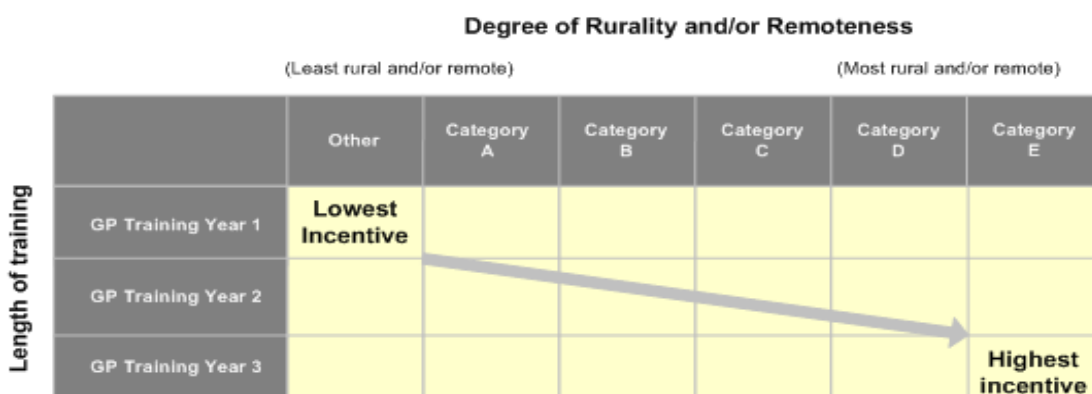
Degree of Rurality and/or Remoteness

(Least rural and/or remote) (Most rural and/or remote)

Length of training

| | Other | Category A | Category B | Category C | Category D | Category E |
|---|---|---|---|---|---|---|
| GP Training Year 1 | Lowest Incentive | | | | | |
| GP Training Year 2 | | | | | | |
| GP Training Year 3 | | | | | | Highest incentive |